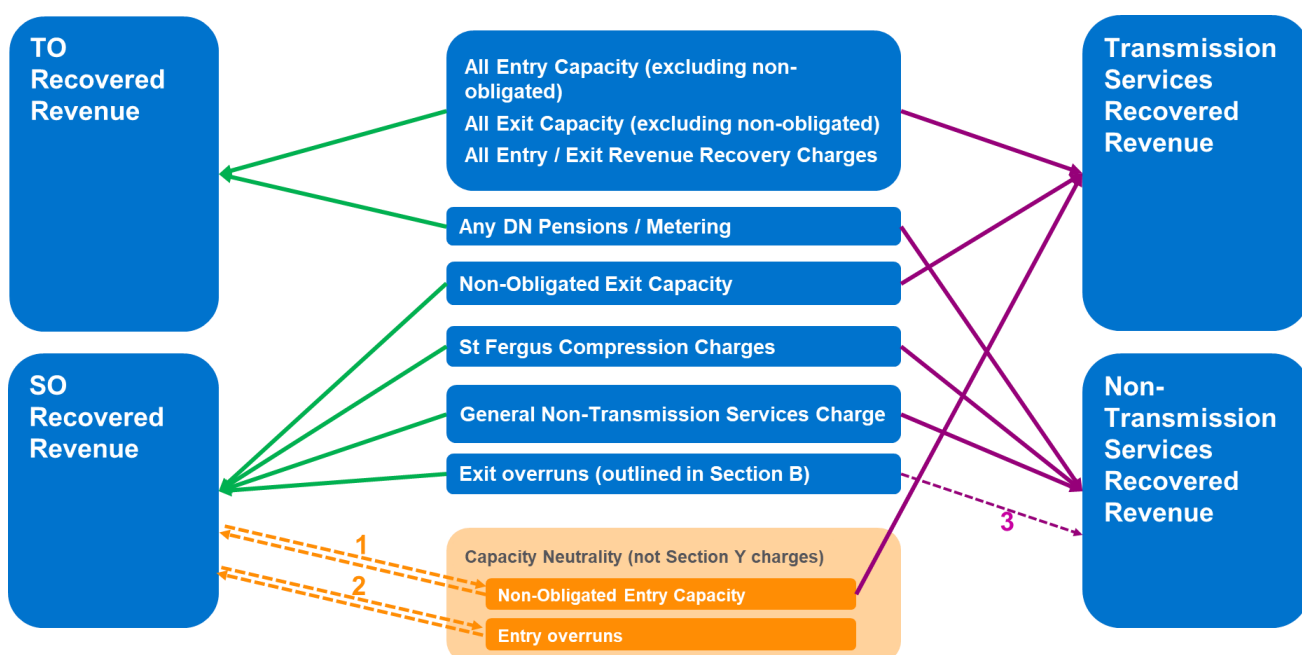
TO Recovered Revenue

All Entry Capacity (excluding non-obligated)
All Exit Capacity (excluding non-obligated)
All Entry / Exit Revenue Recovery Charges

Transmission Services Recovered Revenue

Any DN Pensions / Metering

Non-Obligated Exit Capacity

St Fergus Compression Charges

SO Recovered Revenue

General Non-Transmission Services Charge

Non-Transmission Services Recovered Revenue

Exit overruns (outlined in Section B)

3

1

2

Capacity Neutrality (not Section Y charges)

Non-Obligated Entry Capacity

Entry overruns